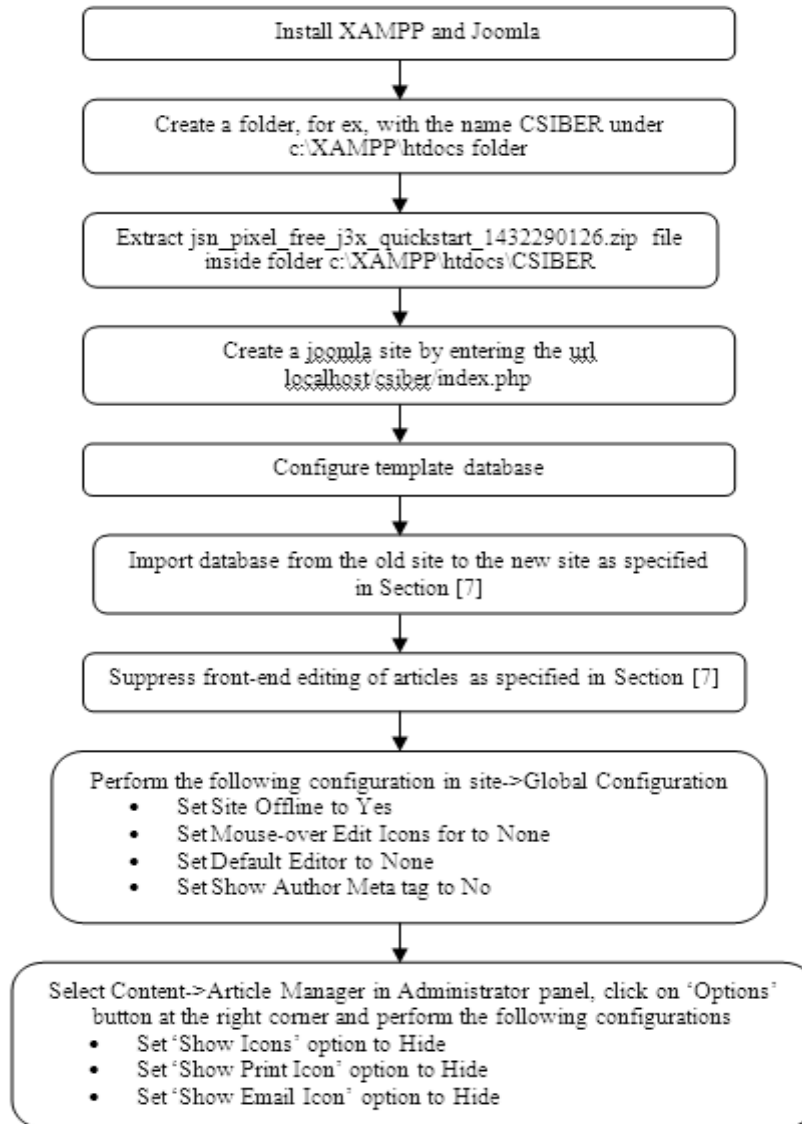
Install XAMPP and Joomla

Create a folder, for ex, with the name CSIBER under c:\XAMPP\htdocs folder

Extract jsn_pixel_free_j3x_quickstart_1432290126.zip file inside folder c:\XAMPP\htdocs\CSIBER

Create a joomla site by entering the url localhost/csiber/index.php

Configure template database

Import database from the old site to the new site as specified in Section [7]

Suppress front-end editing of articles as specified in Section [7]

Perform the following configuration in site->Global Configuration
• Set Site Offline to Yes
• Set Mouse-over Edit Icons for to None
• Set Default Editor to None
• Set Show Author Meta tag to No

Select Content->Article Manager in Administrator panel, click on 'Options' button at the right corner and perform the following configurations
• Set 'Show Icons' option to Hide
• Set 'Show Print Icon' option to Hide
• Set 'Show Email Icon' option to Hide